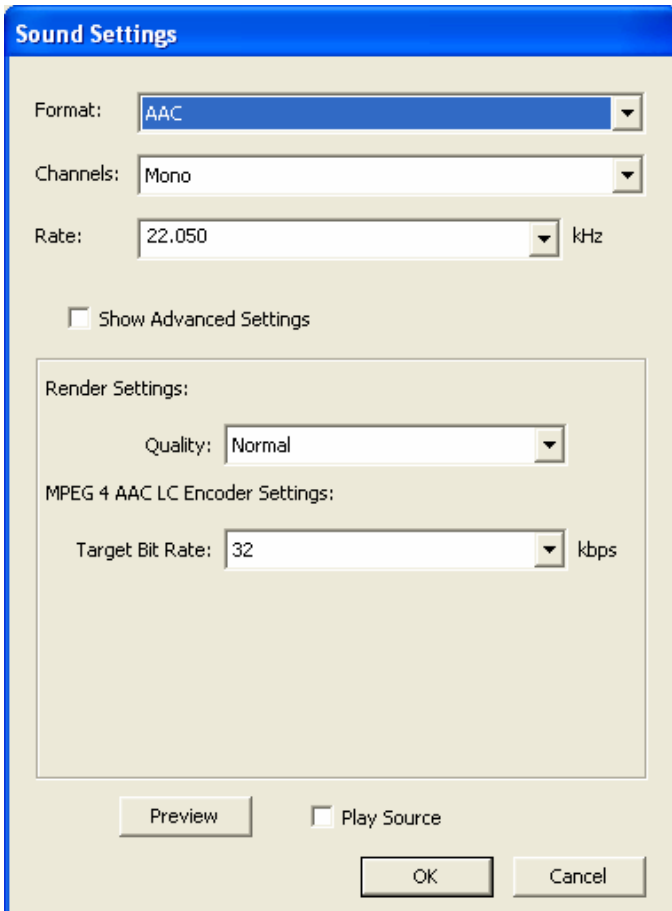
Sound Settings

Format: AAC

Channels: Mono

Rate: 22.050 kHz

Show Advanced Settings

Render Settings:

Quality: Normal

MPEG 4 AAC LC Encoder Settings:

Target Bit Rate: 32 kbps

Preview

Play Source

OK

Cancel